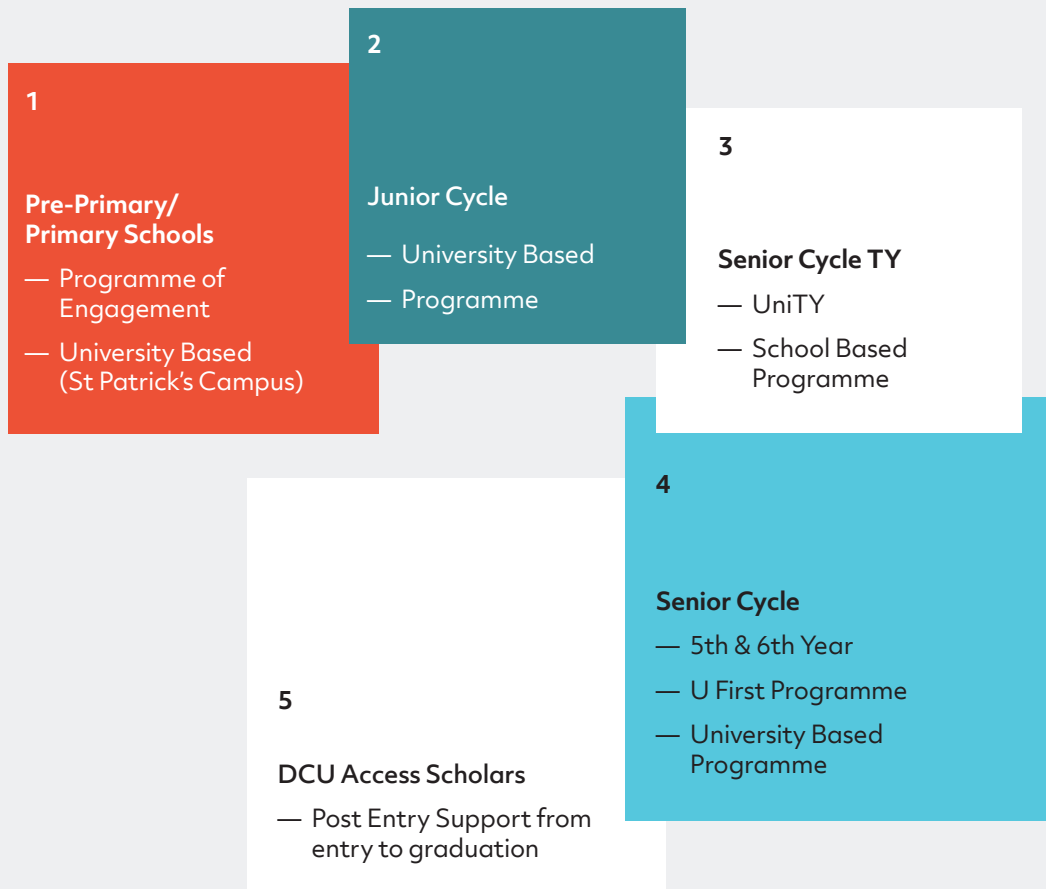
1

Pre-Primary/ Primary Schools

— Programme of Engagement

— University Based (St Patrick's Campus)

2

Junior Cycle

— University Based

— Programme

3

Senior Cycle TY

— UniTY

— School Based Programme

4

Senior Cycle

— 5th & 6th Year

— U First Programme

— University Based Programme

5

DCU Access Scholars

— Post Entry Support from entry to graduation